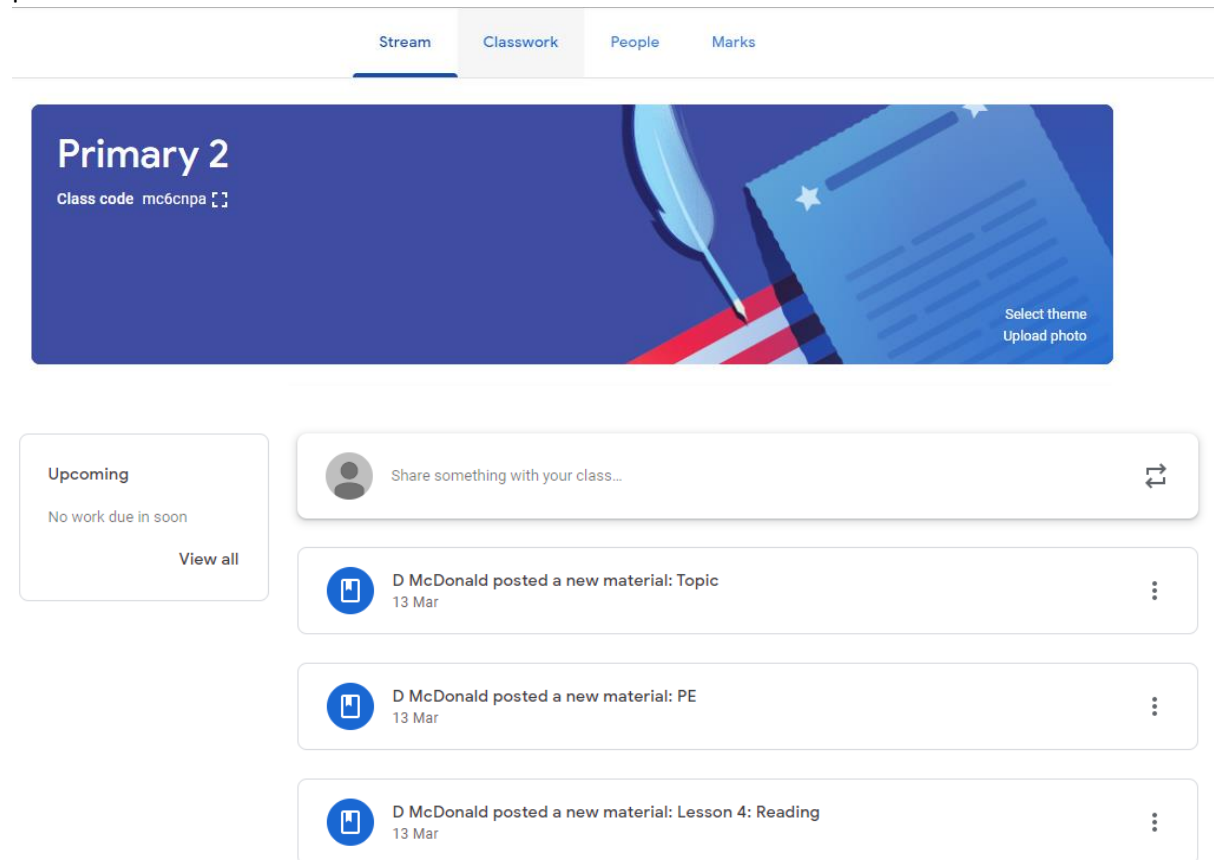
Stream Classwork People Marks

Primary 2

Class code mc6cnpa

Select theme
Upload photo

Upcoming

No work due in soon

View all

Share something with your class...

D McDonald posted a new material: Topic
13 Mar

D McDonald posted a new material: PE
13 Mar

D McDonald posted a new material: Lesson 4: Reading
13 Mar